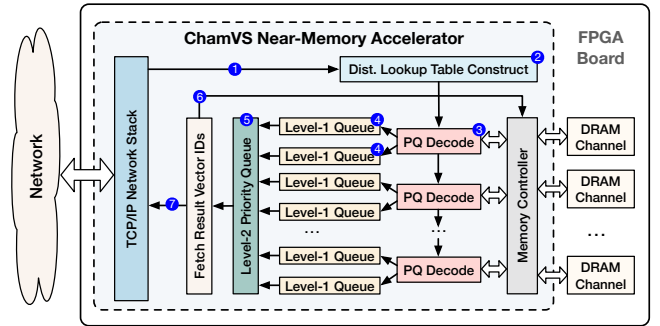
ChamVS Near-Memory Accelerator

FPGA Board

Network

TCP/IP Network Stack

1

Dist. Lookup Table Construct

2

6

Fetch Result Vector IDs

5

Level-2 Priority Queue

4

Level-1 Queue

4

Level-1 Queue

Level-1 Queue

Level-1 Queue

...

Level-1 Queue

Level-1 Queue

7

3

PQ Decode

PQ Decode

...

PQ Decode

Memory Controller

DRAM Channel

DRAM Channel

...

DRAM Channel